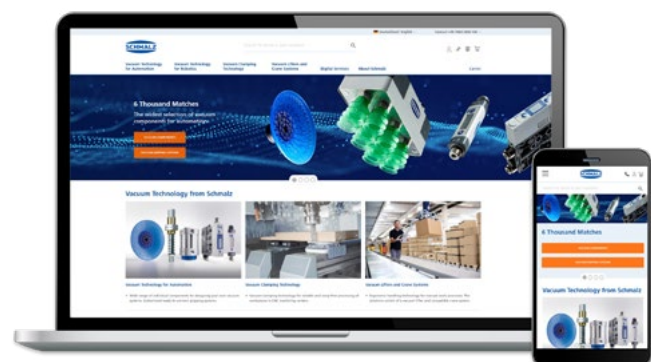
SCHMALZ

Vacuum Technology for Automation
Vacuum Technology for Robotics
Vacuum Clamping Technology
Vacuum Lifters and Crane Systems
Digital Services
About Schmalz

6 Thousand Matches
The widest selection of vacuum components for automation

Vacuum Technology from Schmalz

Vacuum Technology for Automation
Vacuum Clamping Technology
Vacuum Lifters and Crane Systems

SCHMALZ
6 Thousand Matches
Vacuum Technology from Schmalz